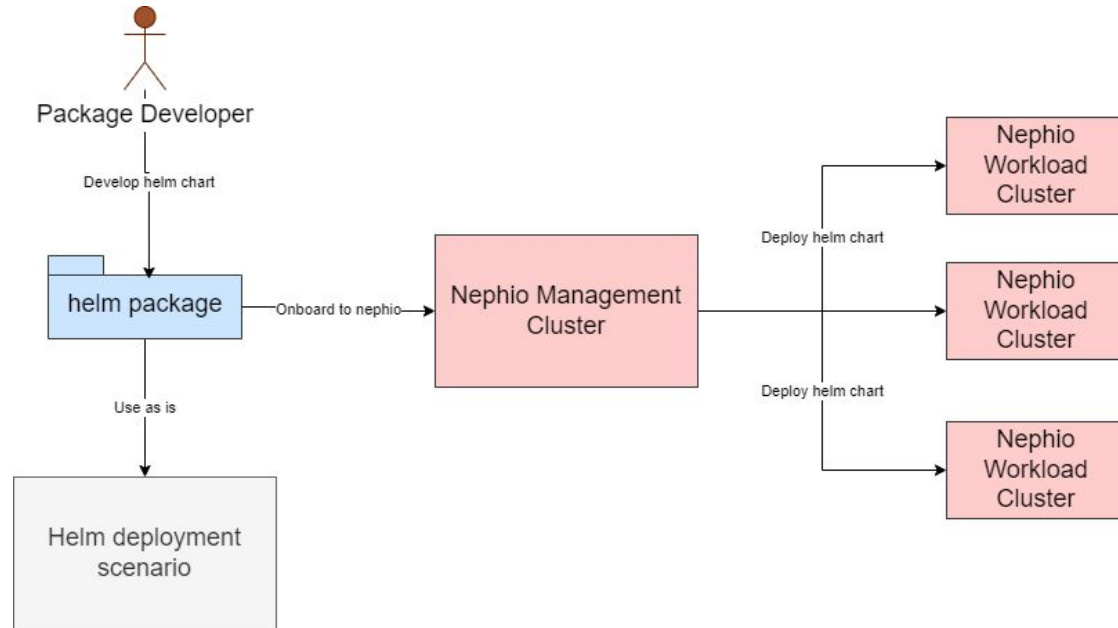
Package Developer

Develop helm chart

helm package

Onboard to nephio

Nephio Management Cluster

Deploy helm chart

Deploy helm chart

Nephio Workload Cluster

Nephio Workload Cluster

Nephio Workload Cluster

Use as is

Helm deployment scenario